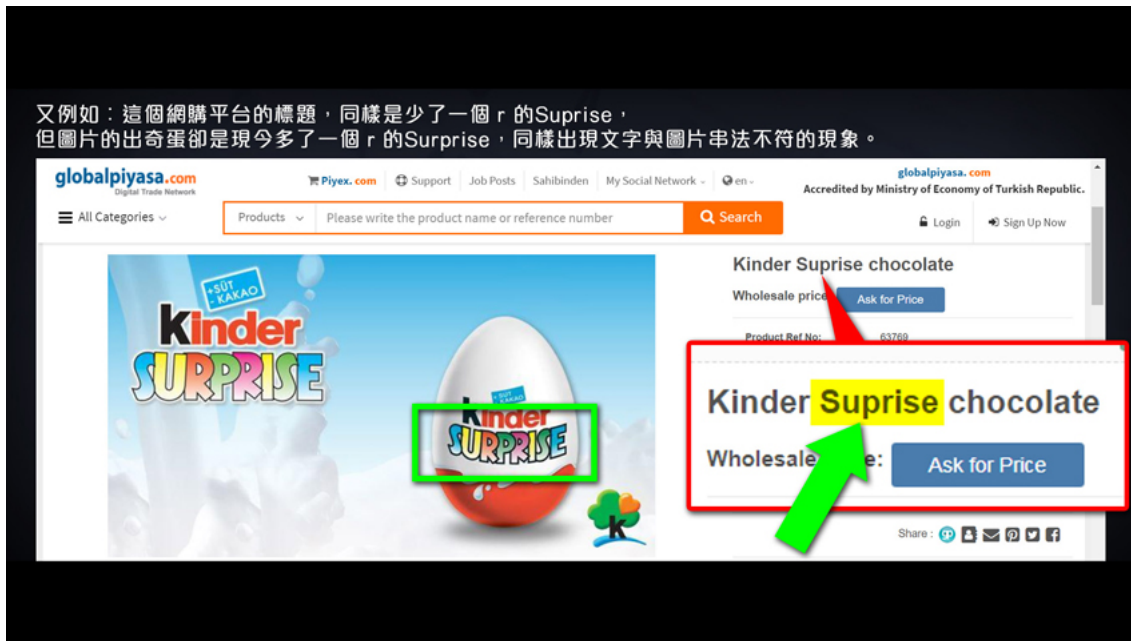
又例如：這個網購平台的標題，同樣是少了一個 r 的Suprise，
但圖片的出奇蛋卻是現今多了一個 r 的Surprise，同樣出現文字與圖片串法不符的現象。

globalpiyasa.com
Digital Trade Network

Piyex.com | Support | Job Posts | Sahibinden | My Social Network | en

globalpiyasa.com
Accredited by Ministry of Economy of Turkish Republic.

All Categories | Products | Please write the product name or reference number | Search | Login | Sign Up Now

+SÜT +KAKAO
kinder
SURPRISE

+SÜT +KAKAO
kinder
SURPRISE

Kinder Suprise chocolate
Wholesale price: Ask for Price
Product Ref No: 63769

Kinder Suprise chocolate
Wholesale price: Ask for Price

Share :